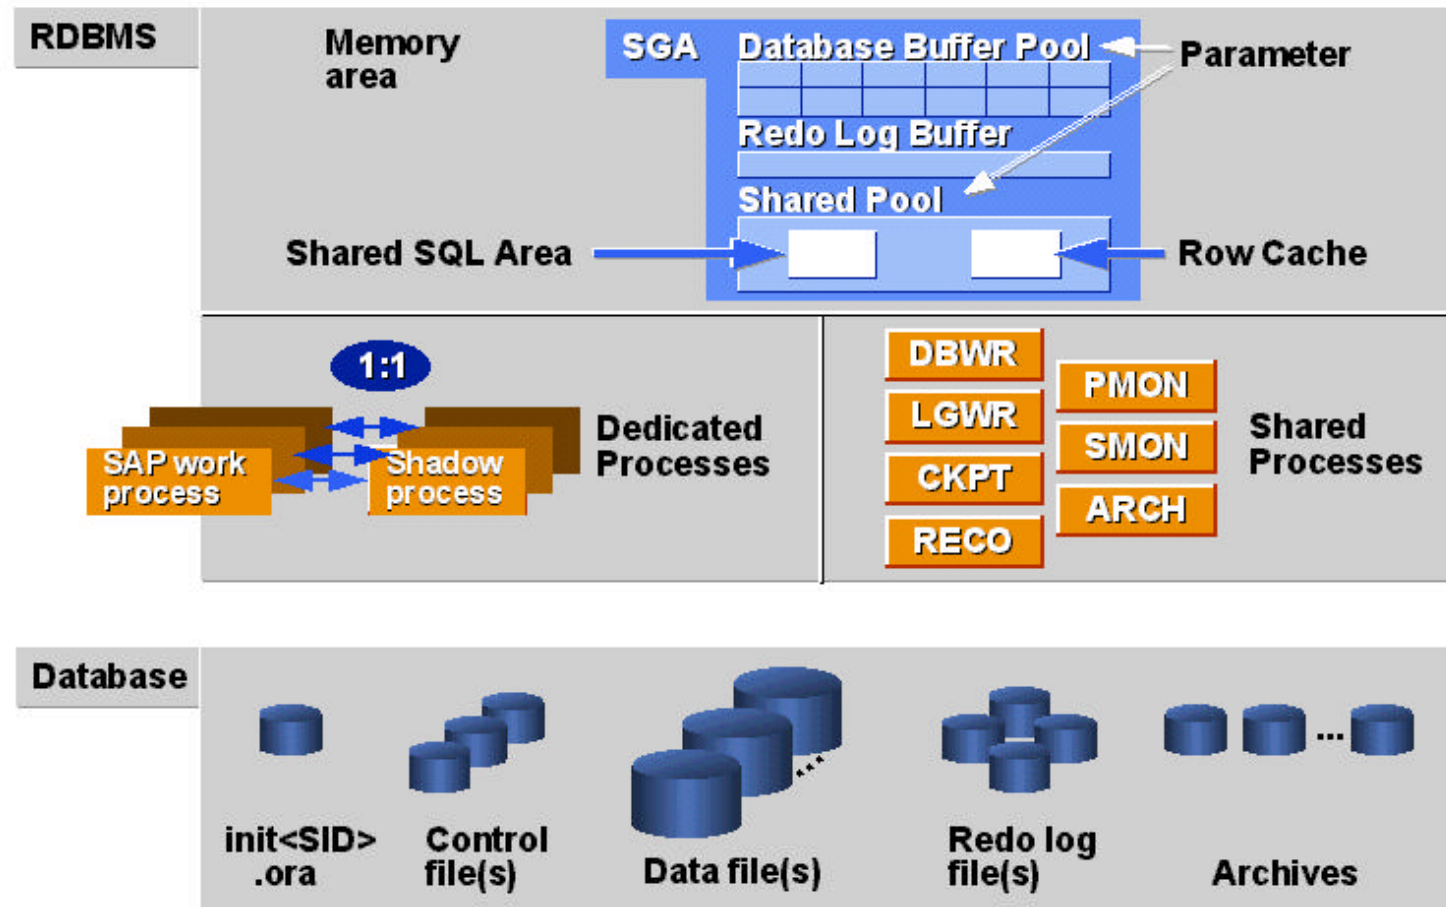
RDBMS

Memory area

SGA

Database Buffer Pool

Parameter

Redo Log Buffer

Shared Pool

Shared SQL Area

Row Cache

1:1

SAP work process

Shadow process

Dedicated Processes

DBWR

LGWR

CKPT

RECO

PMON

SMON

ARCH

Shared Processes

Database

init<SID> .ora

Control file(s)

Data file(s)

Redo log file(s)

...

Archives